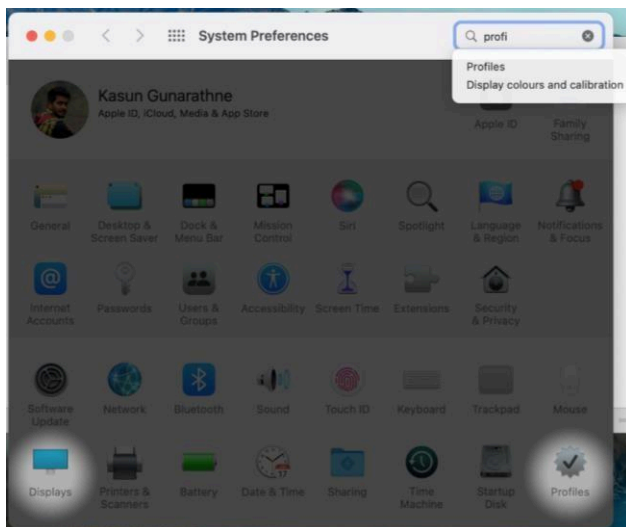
System Preferences

profi

Profiles
Display colours and calibration

Kasun Gunarathne
Apple ID, iCloud, Media & App Store

Apple ID
Family Sharing

General
Desktop & Screen Saver
Dock & Menu Bar
Mission Control
Siri
Spotlight
Language & Region
Notifications & Focus

Internet Accounts
Passwords
Users & Groups
Accessibility
Screen Time
Extensions
Security & Privacy

Software Update
Network
Bluetooth
Sound
Touch ID
Keyboard
Trackpad
Mouse

Displays
Printers & Scanners
Battery
Date & Time
Sharing
Time Machine
Startup Disk
Profiles